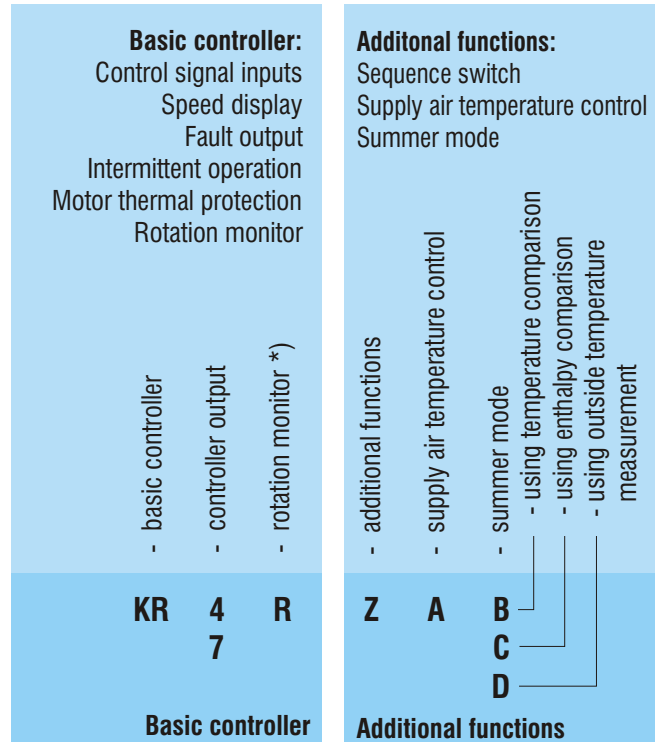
**Basic controller:**
Control signal inputs
Speed display
Fault output
Intermittent operation
Motor thermal protection
Rotation monitor

- basic controller
- controller output
- rotation monitor *)

KR 4 R
7

**Basic controller**

**Additonal functions:**
Sequence switch
Supply air temperature control
Summer mode

- additional functions
- supply air temperature control
- summer mode
- using temperature comparison
- using enthalpy comparison
- using outside temperature measurement

Z A B
C
D

**Additional functions**